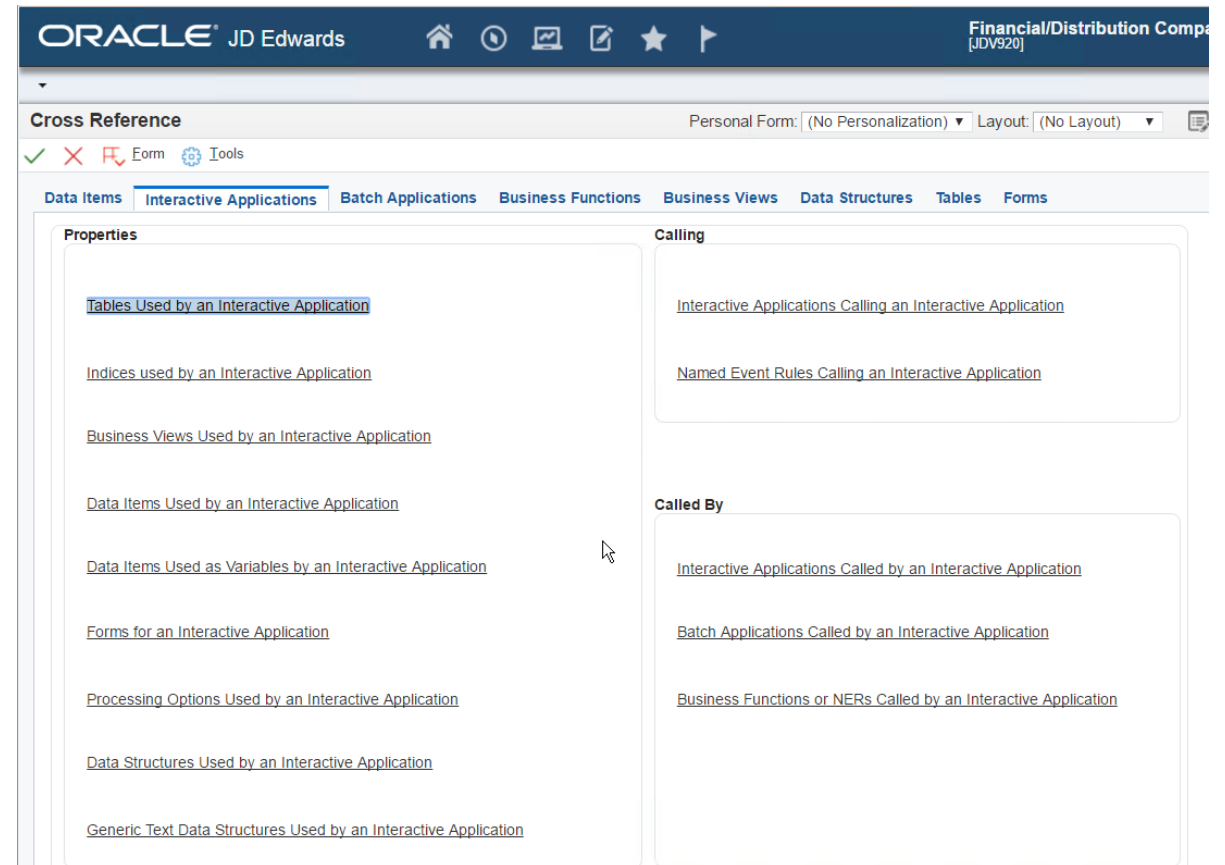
ORACLE JD Edwards

Financial/Distribution Compa
[JDV920]

Cross Reference

Personal Form: (No Personalization) ▾ Layout: (No Layout) ▾

Form Tools

Data Items | Interactive Applications | Batch Applications | Business Functions | Business Views | Data Structures | Tables | Forms

Properties

Tables Used by an Interactive Application

Indices used by an Interactive Application

Business Views Used by an Interactive Application

Data Items Used by an Interactive Application

Data Items Used as Variables by an Interactive Application

Forms for an Interactive Application

Processing Options Used by an Interactive Application

Data Structures Used by an Interactive Application

Generic Text Data Structures Used by an Interactive Application

Calling

Interactive Applications Calling an Interactive Application

Named Event Rules Calling an Interactive Application

Called By

Interactive Applications Called by an Interactive Application

Batch Applications Called by an Interactive Application

Business Functions or NERs Called by an Interactive Application